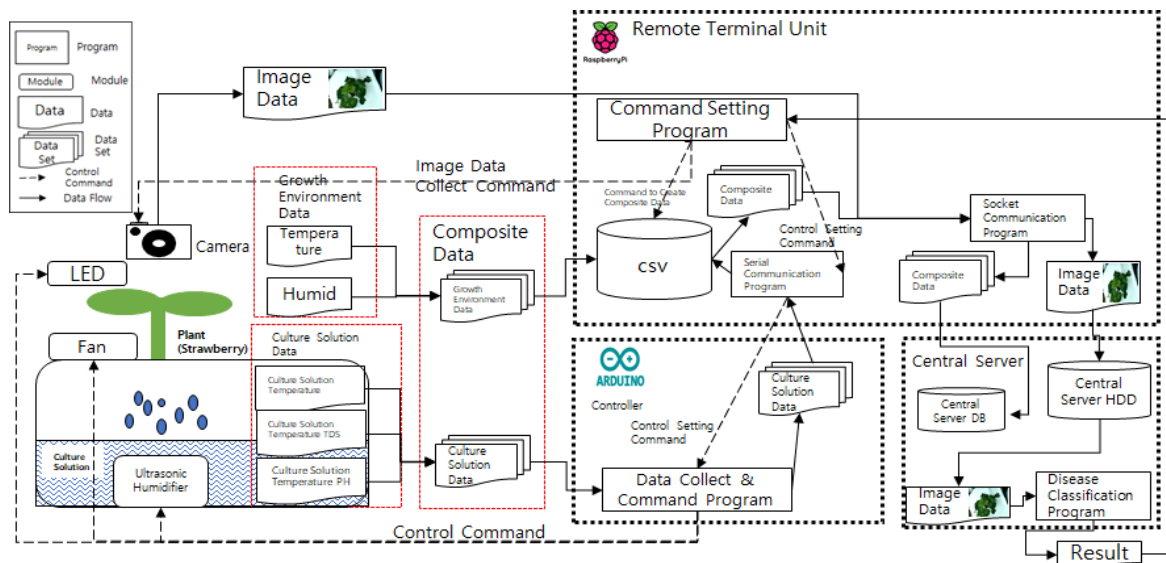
Program Program
Module Module
Data Data
Data Set Data Set
Control Command
Data Flow

Image Data

Remote Terminal Unit
RaspberryPi

Command Setting Program

Image Data Collect Command

Growth Environment Data
Tempera ture
Humid

Composite Data
Growth Environment Data

Command to Create Composite Data
Composite Data
CSV
Control Setting Command
Serial Communication Program

Socket Communication Program
Composite Data
Image Data

Camera
LED
Plant (Strawberry)
Fan
Culture Solution
Ultrasonic Humidifier

Culture Solution Data
Culture Solution Temperature
Culture Solution Temperature TDS
Culture Solution Temperature PH

Culture Solution Data

ARDUINO
Controller
Control Setting Command
Culture Solution Data
Data Collect & Command Program

Central Server
Central Server DB
Central Server HDD
Image Data
Disease Classification Program
Result

Control Command